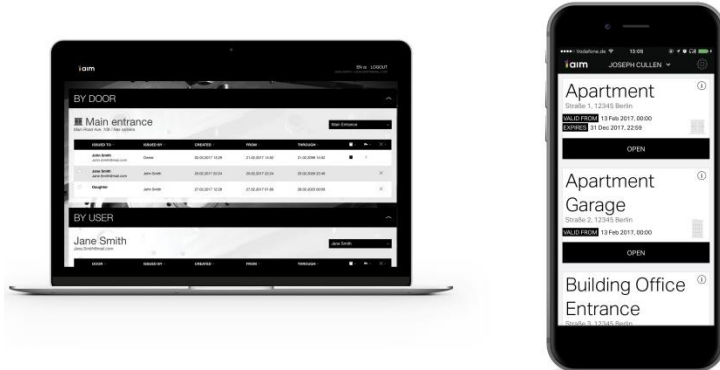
iaim

EN ≡ LOGOUT

BY DOOR

Main entrance

Main Road Ave. 109 / two options

Main Entrance

| ISSUED TO | ISSUED BY | CREATED | FROM | THROUGH |
|---|---|---|---|---|
| John Smith | Owner | 20.02.2017 13:29 | 21.02.2017 14:00 | 21.02.2099 14:00 |
| Jane Smith | John Smith | 20.02.2017 23:24 | 20.02.2017 23:24 | 20.02.2099 23:45 |
| Daughter | John Smith | 27.02.2017 12:28 | 27.02.2017 01:00 | 28.02.2029 00:59 |

BY USER

Jane Smith

Jane Smith

| DOOR | ISSUED BY | CREATED | FROM | THROUGH |
|---|---|---|---|---|

••••○ Vodafone.de 15:08

iaim JOSEPH CULLEN

Apartment

Straße 1, 12345 Berlin

VALID FROM 13 Feb 2017, 00:00

EXPIRES 31 Dec 2017, 22:59

OPEN

Apartment Garage

Straße 2, 12345 Berlin

VALID FROM 13 Feb 2017, 00:00

OPEN

Building Office Entrance

Straße 3, 12345 Berlin